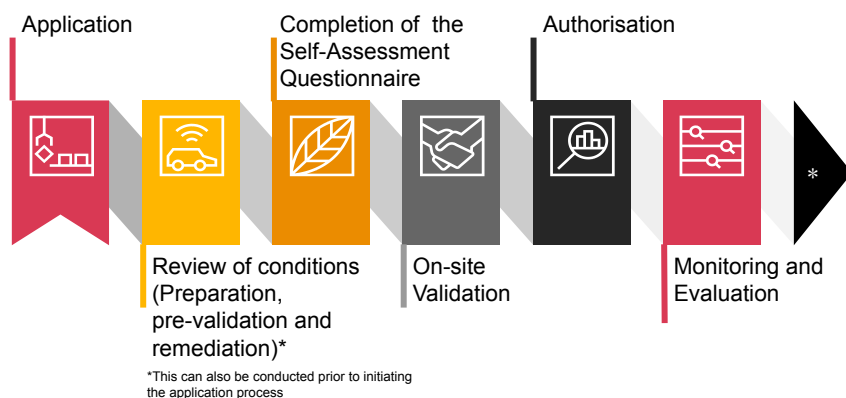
Application

Completion of the Self-Assessment Questionnaire

Authorisation

*

Review of conditions (Preparation, pre-validation and remediation)*

On-site Validation

Monitoring and Evaluation

*This can also be conducted prior to initiating the application process